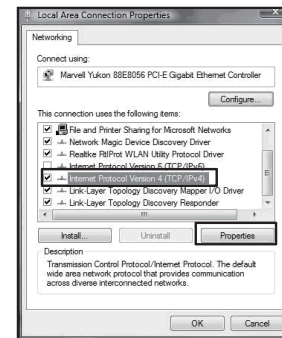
Local Area Connection Properties

Networking

Connect using:

Marvell Yukon 88E8056 PCI-E Gigabit Ethernet Controller

Configure...

This connection uses the following items:

File and Printer Sharing for Microsoft Networks
Network Magic Device Discovery Driver
Realtek RtlProt WLAN Utility Protocol Driver
Internet Protocol Version 6 (TCP/IPv6)
Internet Protocol Version 4 (TCP/IPv4)
Link-Layer Topology Discovery Mapper I/O Driver
Link-Layer Topology Discovery Responder

Install... Uninstall Properties

Description
Transmission Control Protocol/Internet Protocol. The default wide area network protocol that provides communication across diverse interconnected networks.

OK Cancel